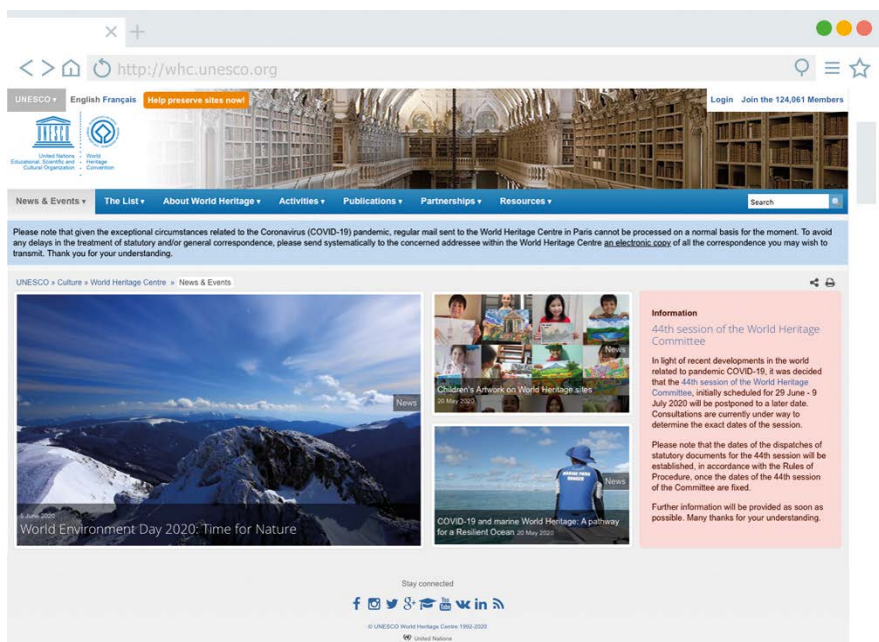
http://whc.unesco.org

UNESCO ▾ English Français Help preserve sites now!

Login Join the 124,061 Members

United Nations Educational, Scientific and Cultural Organization · World Heritage Convention

News & Events ▾ The List ▾ About World Heritage ▾ Activities ▾ Publications ▾ Partnerships ▾ Resources ▾ Search

Please note that given the exceptional circumstances related to the Coronavirus (COVID-19) pandemic, regular mail sent to the World Heritage Centre in Paris cannot be processed on a normal basis for the moment. To avoid any delays in the treatment of statutory and/or general correspondence, please send systematically to the concerned addressee within the World Heritage Centre an electronic copy of all the correspondence you may wish to transmit. Thank you for your understanding.

UNESCO » Culture » World Heritage Centre » News & Events

News

5 June 2020

World Environment Day 2020: Time for Nature

News

Children's Artwork on World Heritage sites

20 May 2020

News

COVID-19 and marine World Heritage: A pathway for a Resilient Ocean 20 May 2020

Information

44th session of the World Heritage Committee

In light of recent developments in the world related to pandemic COVID-19, it was decided that the 44th session of the World Heritage Committee, initially scheduled for 29 June - 9 July 2020 will be postponed to a later date. Consultations are currently under way to determine the exact dates of the session.

Please note that the dates of the dispatches of statutory documents for the 44th session will be established, in accordance with the Rules of Procedure, once the dates of the 44th session of the Committee are fixed.

Further information will be provided as soon as possible. Many thanks for your understanding.

Stay connected

© UNESCO World Heritage Centre 1992-2020

United Nations